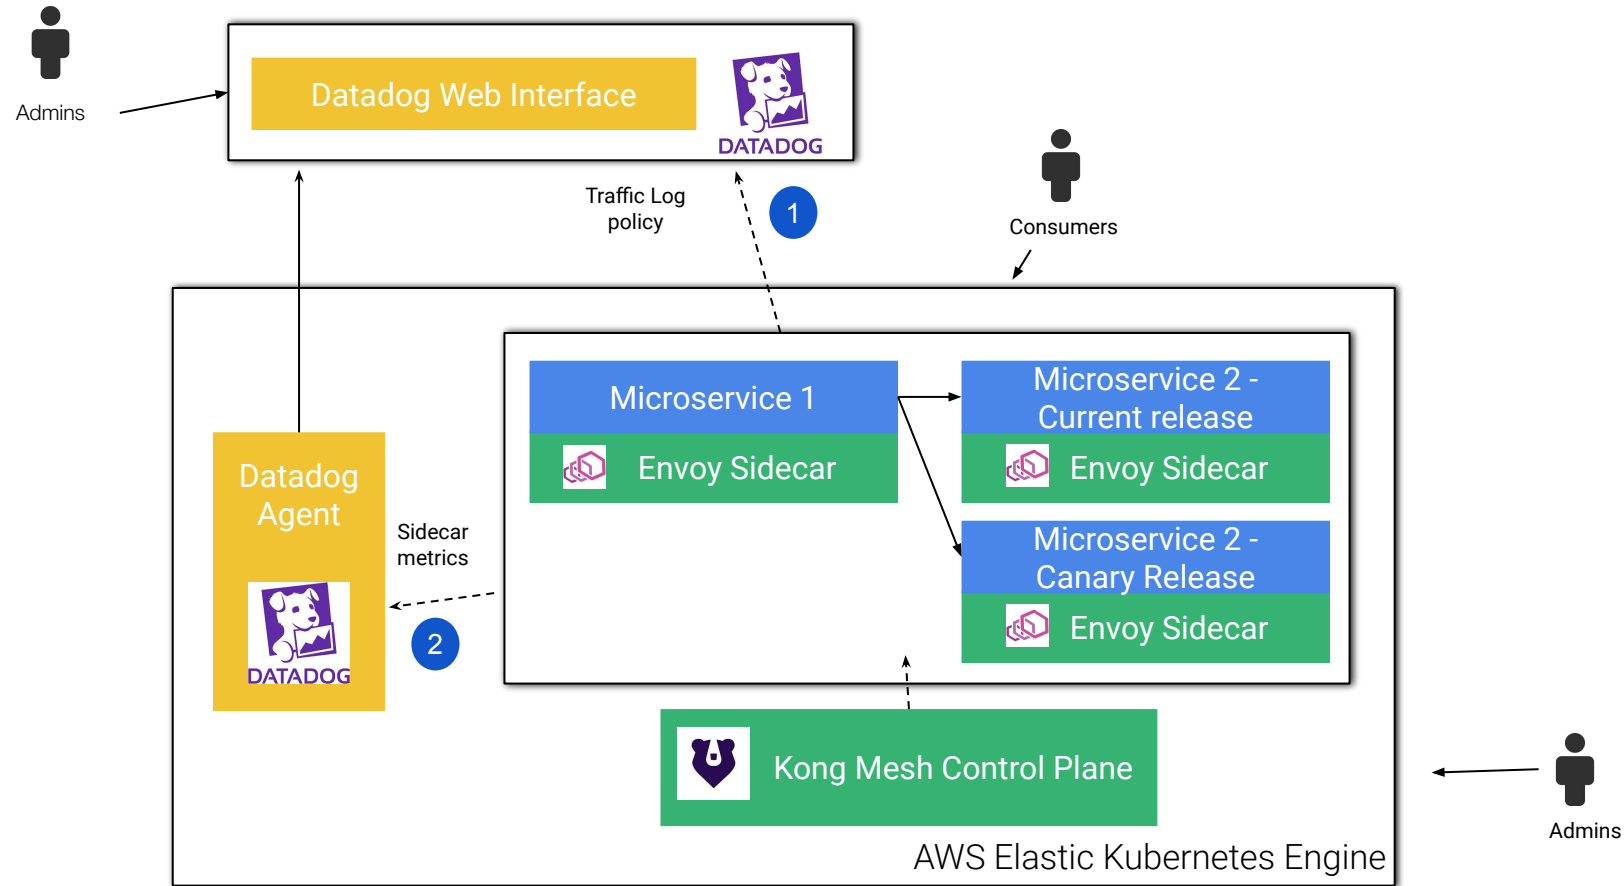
Admins

Datadog Web Interface

DATADOG

Traffic Log policy

1

Consumers

Datadog Agent

DATADOG

Sidecar metrics

2

Microservice 1

Envoy Sidecar

Microservice 2 - Current release

Envoy Sidecar

Microservice 2 - Canary Release

Envoy Sidecar

Kong Mesh Control Plane

AWS Elastic Kubernetes Engine

Admins